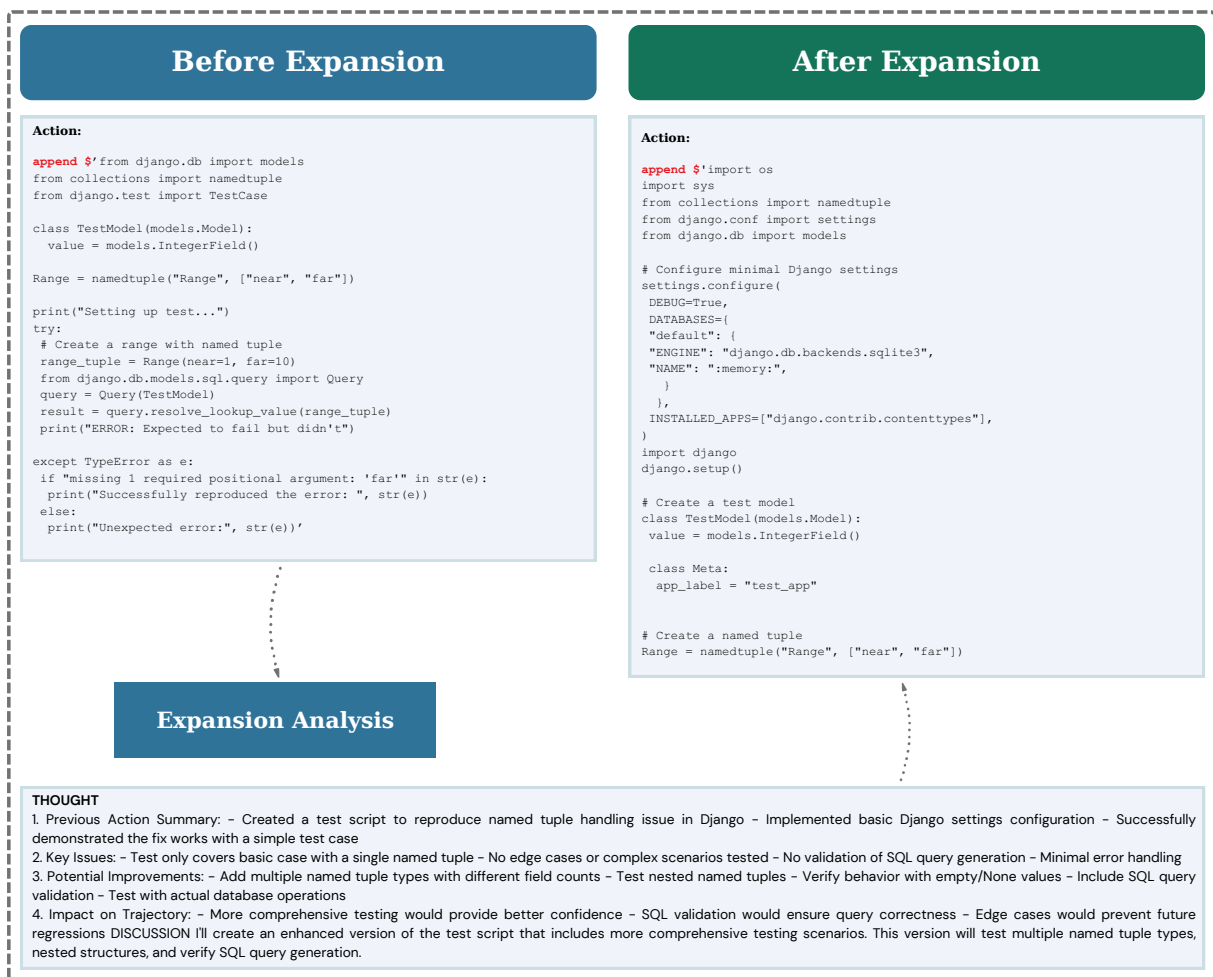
Before Expansion

Action:

append $'from django.db import models
from collections import namedtuple
from django.test import TestCase

class TestModel(models.Model):
  value = models.IntegerField()

Range = namedtuple("Range", ["near", "far"])

print("Setting up test...")
try:
 # Create a range with named tuple
 range_tuple = Range(near=1, far=10)
 from django.db.models.sql.query import Query
 query = Query(TestModel)
 result = query.resolve_lookup_value(range_tuple)
 print("ERROR: Expected to fail but didn't")

except TypeError as e:
 if "missing 1 required positional argument: 'far'" in str(e):
  print("Successfully reproduced the error: ", str(e))
 else:
  print("Unexpected error:", str(e))'

After Expansion

Action:

append $'import os
import sys
from collections import namedtuple
from django.conf import settings
from django.db import models

# Configure minimal Django settings
settings.configure(
 DEBUG=True,
 DATABASES={
 "default": {
 "ENGINE": "django.db.backends.sqlite3",
 "NAME": ":memory:",
   }
  },
 INSTALLED_APPS=["django.contrib.contenttypes"],
)
import django
django.setup()

# Create a test model
class TestModel(models.Model):
 value = models.IntegerField()

 class Meta:
  app_label = "test_app"

# Create a named tuple
Range = namedtuple("Range", ["near", "far"])

Expansion Analysis

THOUGHT
1. Previous Action Summary: - Created a test script to reproduce named tuple handling issue in Django - Implemented basic Django settings configuration - Successfully demonstrated the fix works with a simple test case
2. Key Issues: - Test only covers basic case with a single named tuple - No edge cases or complex scenarios tested - No validation of SQL query generation - Minimal error handling
3. Potential Improvements: - Add multiple named tuple types with different field counts - Test nested named tuples - Verify behavior with empty/None values - Include SQL query validation - Test with actual database operations
4. Impact on Trajectory: - More comprehensive testing would provide better confidence - SQL validation would ensure query correctness - Edge cases would prevent future regressions DISCUSSION I'll create an enhanced version of the test script that includes more comprehensive testing scenarios. This version will test multiple named tuple types, nested structures, and verify SQL query generation.